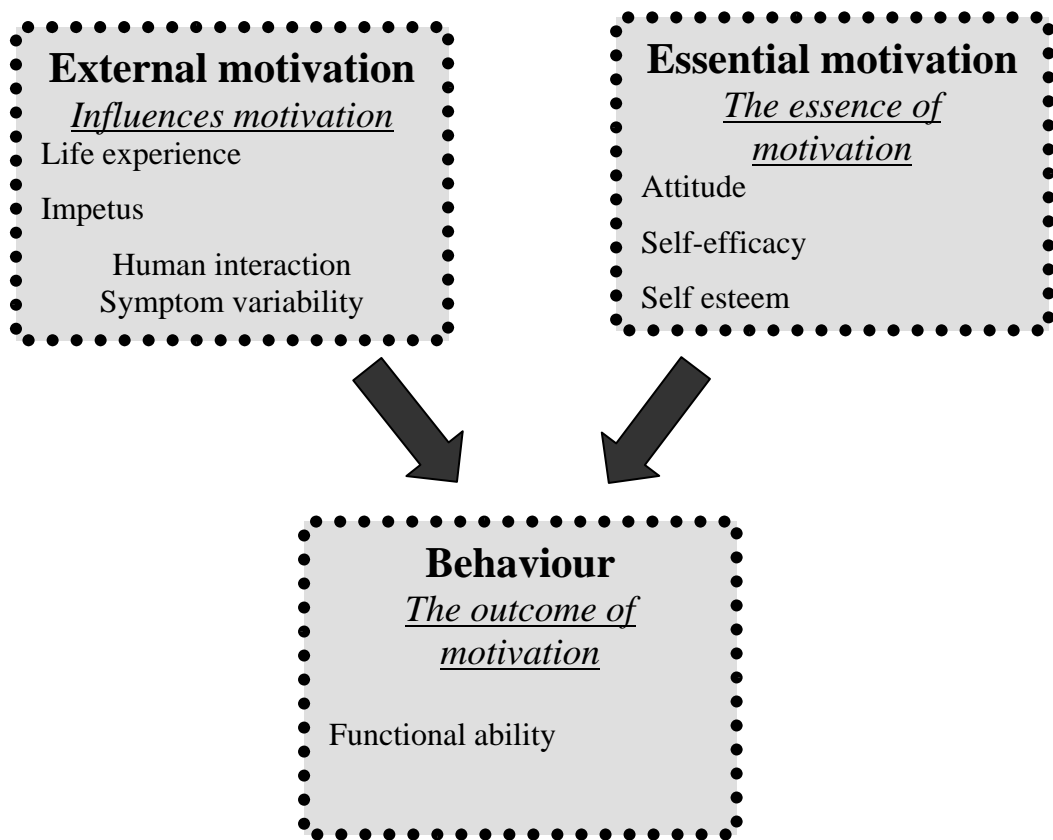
External motivation
*Influences motivation*
Life experience
Impetus
Human interaction
Symptom variability

Essential motivation
*The essence of motivation*
Attitude
Self-efficacy
Self esteem

Behaviour
*The outcome of motivation*
Functional ability